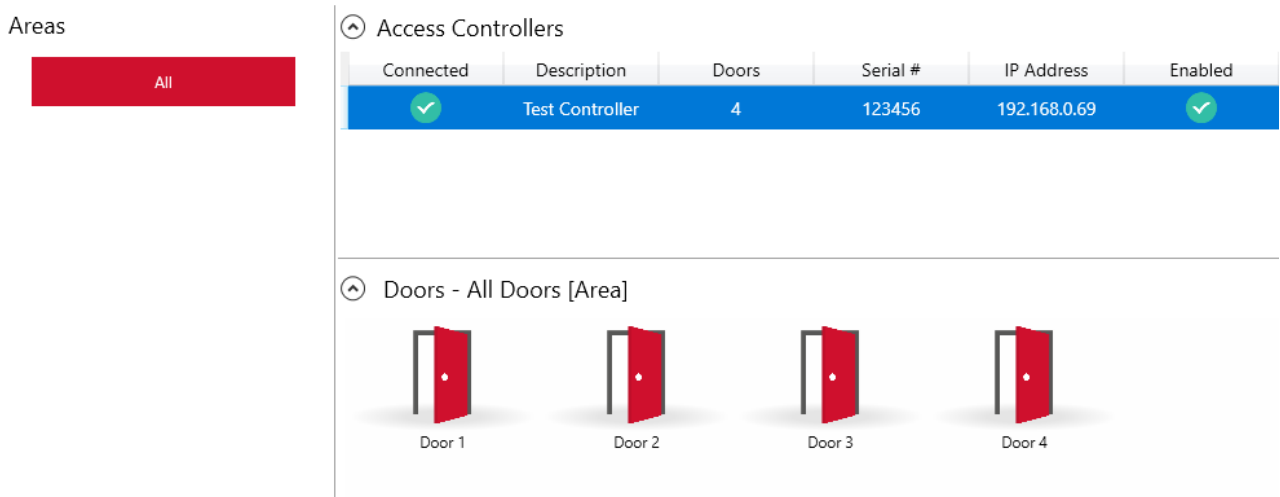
Areas

All

Access Controllers

| Connected | Description | Doors | Serial # | IP Address | Enabled |
|---|---|---|---|---|---|
|  | Test Controller | 4 | 123456 | 192.168.0.69 |  |

Doors - All Doors [Area]

Door 1

Door 2

Door 3

Door 4